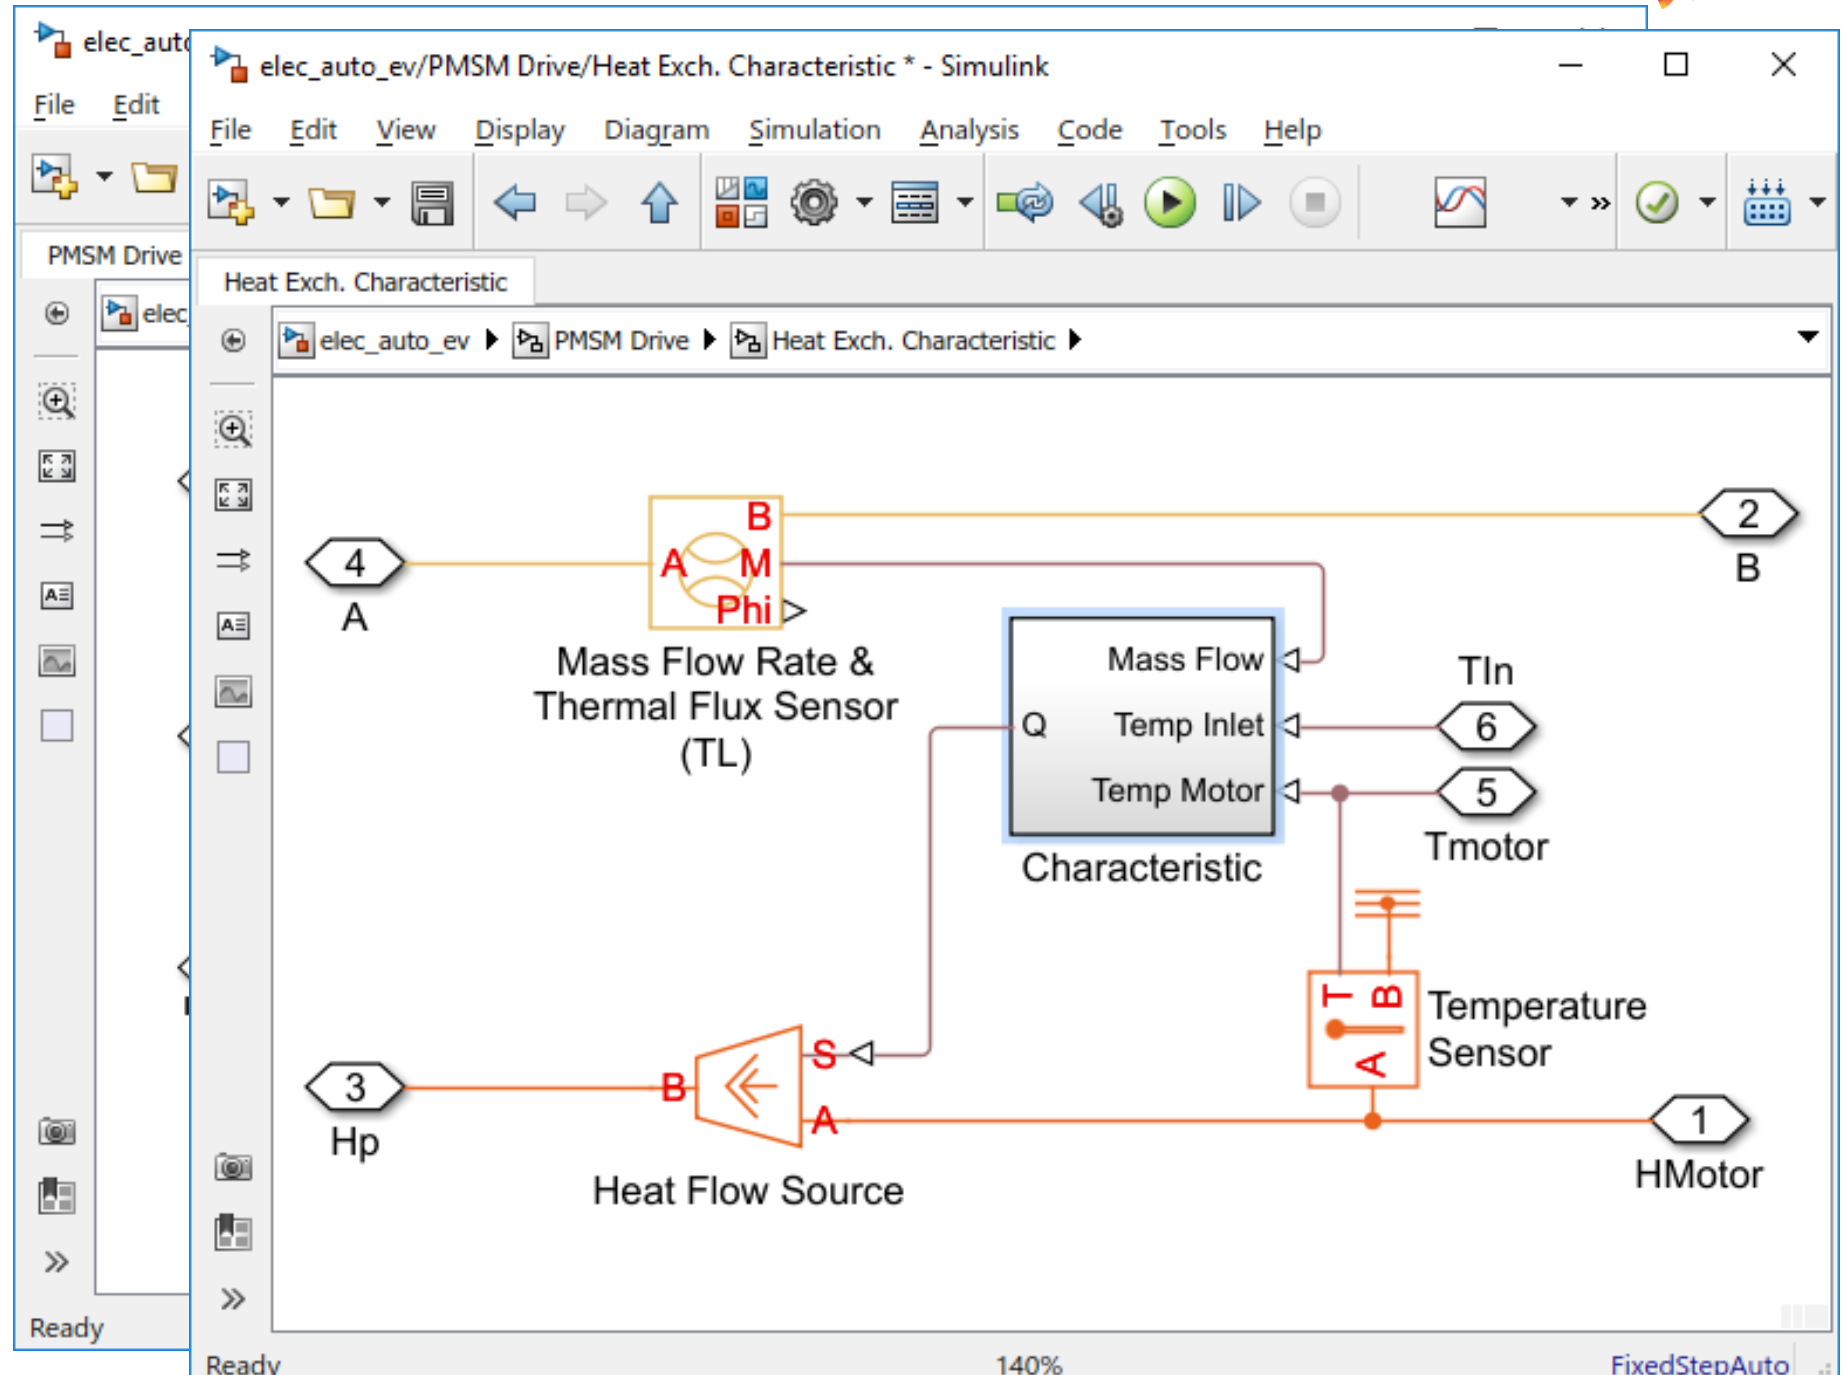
elec_auto

File Edit

PMSM Drive

elec

Ready

elec_auto_ev/PMSM Drive/Heat Exch. Characteristic * - Simulink

File Edit View Display Diagram Simulation Analysis Code Tools Help

Heat Exch. Characteristic

elec_auto_ev ▶ PMSM Drive ▶ Heat Exch. Characteristic ▶

4
A

B
A
M
Phi

Mass Flow Rate & Thermal Flux Sensor (TL)

2
B

Mass Flow
Q
Temp Inlet
Temp Motor

Characteristic

TIn
6
5
Tmotor

T
B
A

Temperature Sensor

3
Hp

B
S
A

Heat Flow Source

1
HMotor

Ready
140%
FixedStepAuto